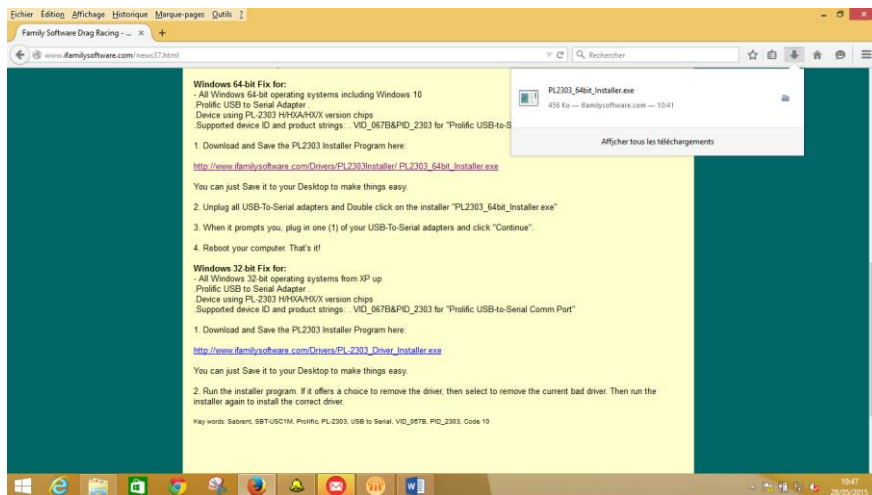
Fichier Édition Affichage Historique Marque-pages Outils ?

Family Software Drag Racing - ... ×

www.ifamilysoftware.com/news37.html

Rechercher

PL2303_64bit_Installer.exe

456 Ko — ifamilysoftware.com — 10:41

Afficher tous les téléchargements

Windows 64-bit Fix for:
- All Windows 64-bit operating systems including Windows 10
.Prolific USB to Serial Adapter .
.Device using PL-2303 H/HXA/HX/X version chips
.Supported device ID and product strings: . VID_067B&PID_2303 for "Prolific USB-to-S

1. Download and Save the PL2303 Installer Program here:

http://www.ifamilysoftware.com/Drivers/PL2303Installer/ PL2303_64bit_Installer.exe

You can just Save it to your Desktop to make things easy.

2. Unplug all USB-To-Serial adapters and Double click on the installer "PL2303_64bit_Installer.exe"

3. When it prompts you, plug in one (1) of your USB-To-Serial adapters and click "Continue".

4. Reboot your computer. That's it!

Windows 32-bit Fix for:
- All Windows 32-bit operating systems from XP up
.Prolific USB to Serial Adapter .
.Device using PL-2303 H/HXA/HX/X version chips
.Supported device ID and product strings: . VID_067B&PID_2303 for "Prolific USB-to-Serial Comm Port"

1. Download and Save the PL2303 Installer Program here:

http://www.ifamilysoftware.com/Drivers/PL-2303_Driver_Installer.exe

You can just Save it to your Desktop to make things easy.

2. Run the installer program. If it offers a choice to remove the driver, then select to remove the current bad driver. Then run the installer again to install the correct driver.

Key words: Sabrent, SBT-USC1M, Prolific, PL-2303, USB to Serial, VID_067B, PID_2303, Code 10

10:47
28/05/2015